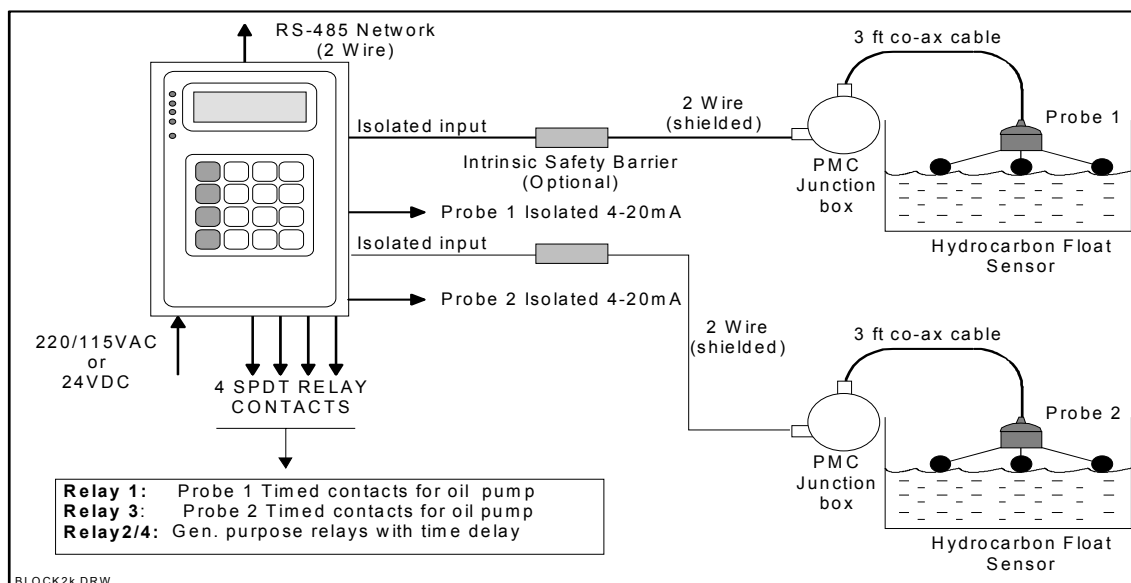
RS-485 Network
(2 Wire)

3 ft co-ax cable

Isolated input

2 Wire
(shielded)

Probe 1

Intrinsic Safety Barrier
(Optional)

PMC
Junction
box

Probe 1 Isolated 4-20mA

Isolated input

Hydrocarbon Float
Sensor

Probe 2 Isolated 4-20mA

220/115VAC
or
24VDC

2 Wire
(shielded)

3 ft co-ax cable

4 SPDT RELAY
CONTACTS

Probe 2

PMC
Junction
box

**Relay 1:** Probe 1 Timed contacts for oil pump
**Relay 3:** Probe 2 Timed contacts for oil pump
**Relay2/4:** Gen. purpose relays with time delay

Hydrocarbon Float
Sensor

BLOCK2k.DRW